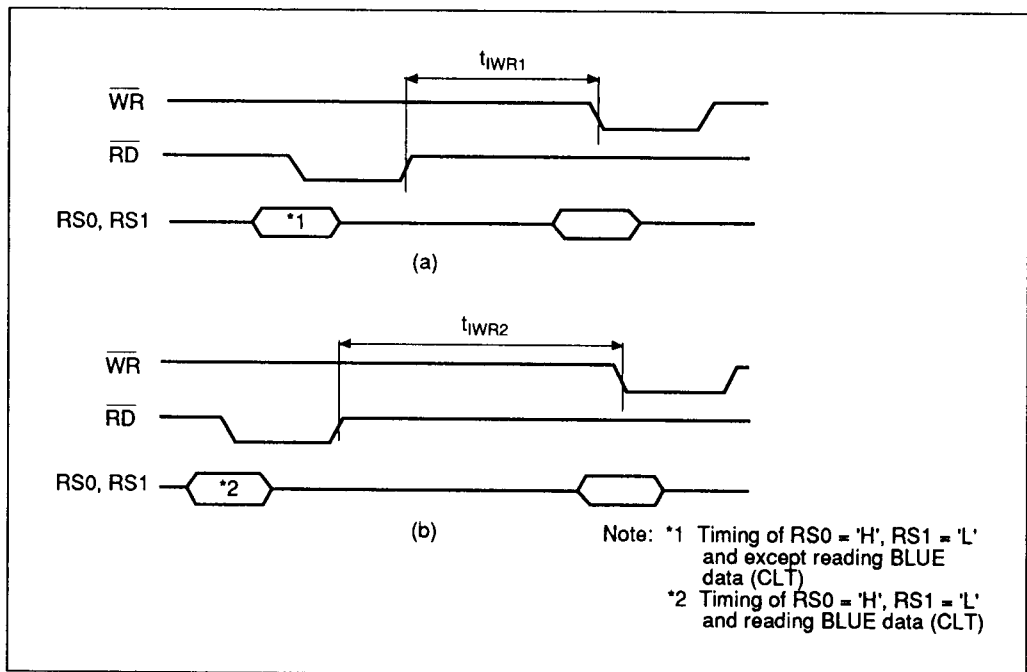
$t_{IWR1}$

$\overline{WR}$

$\overline{RD}$

RS0, RS1

*1

(a)

$t_{IWR2}$

$\overline{WR}$

$\overline{RD}$

RS0, RS1

*2

(b)

Note: *1 Timing of RS0 = 'H', RS1 = 'L' and except reading BLUE data (CLT)
*2 Timing of RS0 = 'H', RS1 = 'L' and reading BLUE data (CLT)